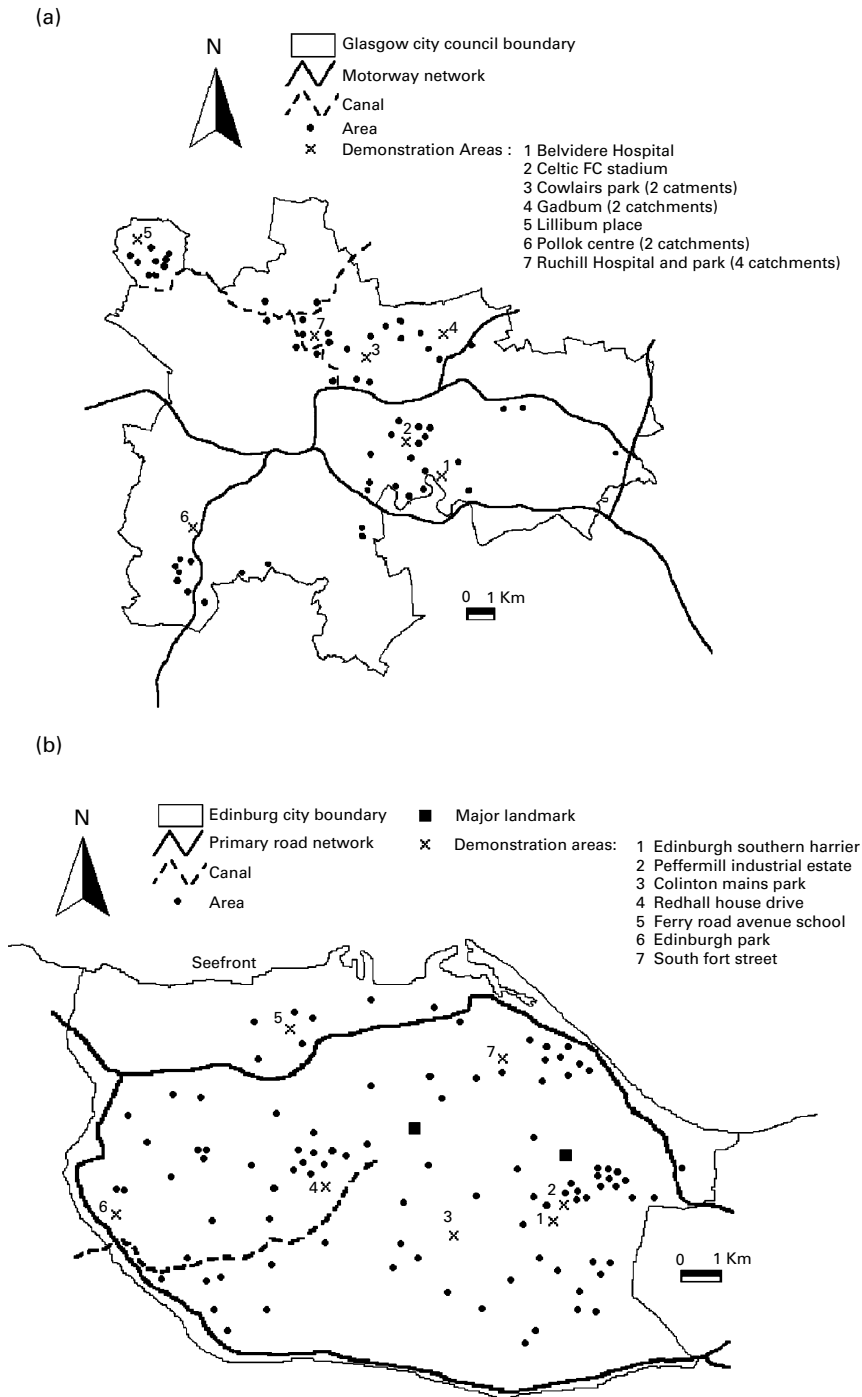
(a)

N

Glasgow city council boundary
Motorway network
Canal
Area
Demonstration Areas : 1 Belvidere Hospital
2 Celtic FC stadium
3 Cowlairs park (2 catments)
4 Gadbum (2 catchments)
5 Lillibum place
6 Pollok centre (2 catchments)
7 Ruchill Hospital and park (4 catchments)

5
7
3
4
2
1
6

0 1 Km

(b)

N

Edinburg city boundary
Primary road network
Canal
Area
Major landmark
Demonstration areas: 1 Edinburgh southern harrier
2 Peffermill industrial estate
3 Colinton mains park
4 Redhall house drive
5 Ferry road avenue school
6 Edinburgh park
7 South fort street

Seefront

5
7
4
6
3
2
1

0 1 Km